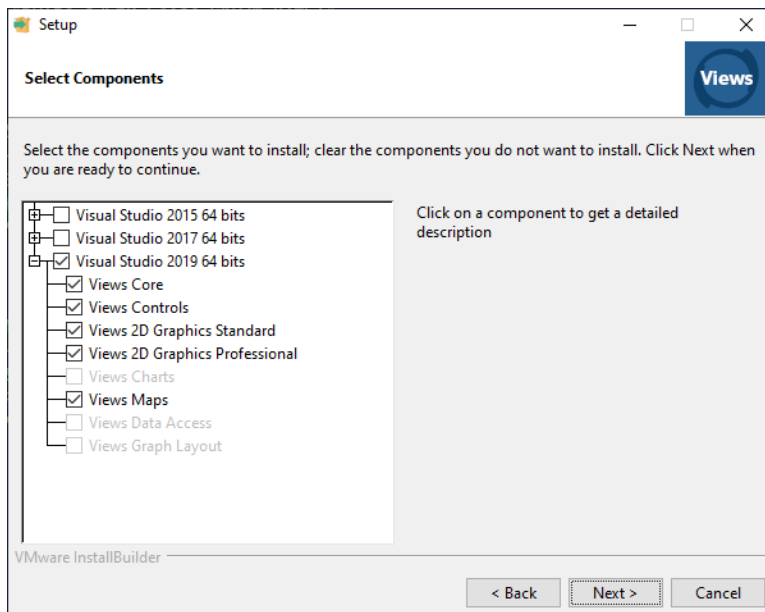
Setup

Select Components

Views

Select the components you want to install; clear the components you do not want to install. Click Next when you are ready to continue.

Visual Studio 2015 64 bits
Visual Studio 2017 64 bits
Visual Studio 2019 64 bits
Views Core
Views Controls
Views 2D Graphics Standard
Views 2D Graphics Professional
Views Charts
Views Maps
Views Data Access
Views Graph Layout

Click on a component to get a detailed description

VMware InstallBuilder

< Back
Next >
Cancel